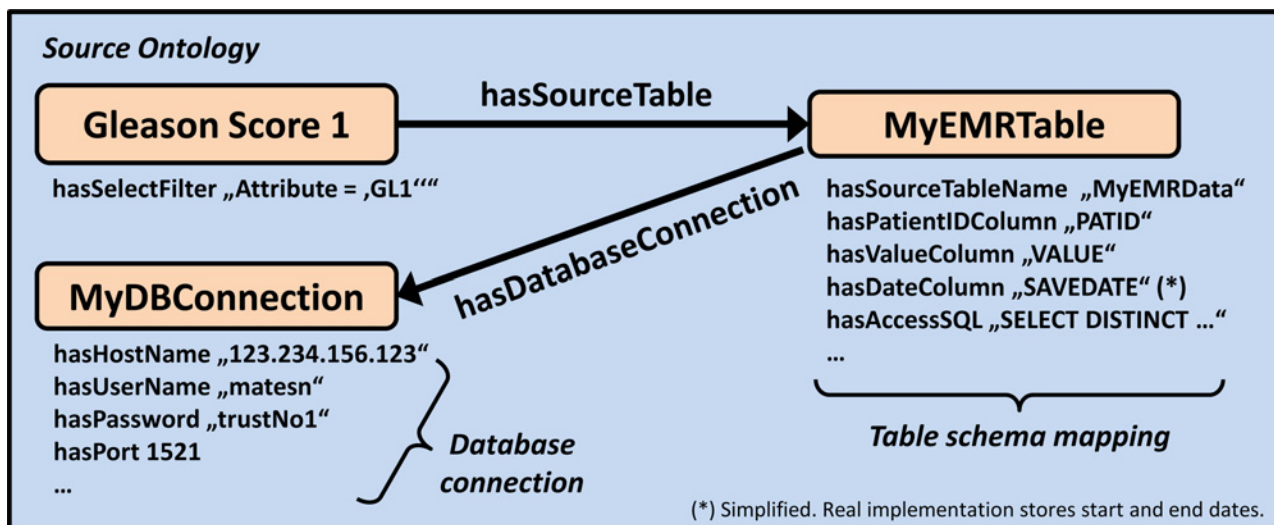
Source Ontology

Gleason Score 1

hasSourceTable

MyEMRTable

hasSelectFilter „Attribute = ‚GL1‘“

hasDatabaseConnection

hasSourceTableName „MyEMRData“
hasPatientIDColumn „PATID“
hasValueColumn „VALUE“
hasDateColumn „SAVEDATE“ (*)
hasAccessSQL „SELECT DISTINCT …“
…

Table schema mapping

MyDBConnection

hasHostName „123.234.156.123“
hasUserName „matesn“
hasPassword „trustNo1“
hasPort 1521
…

Database connection

(*) Simplified. Real implementation stores start and end dates.